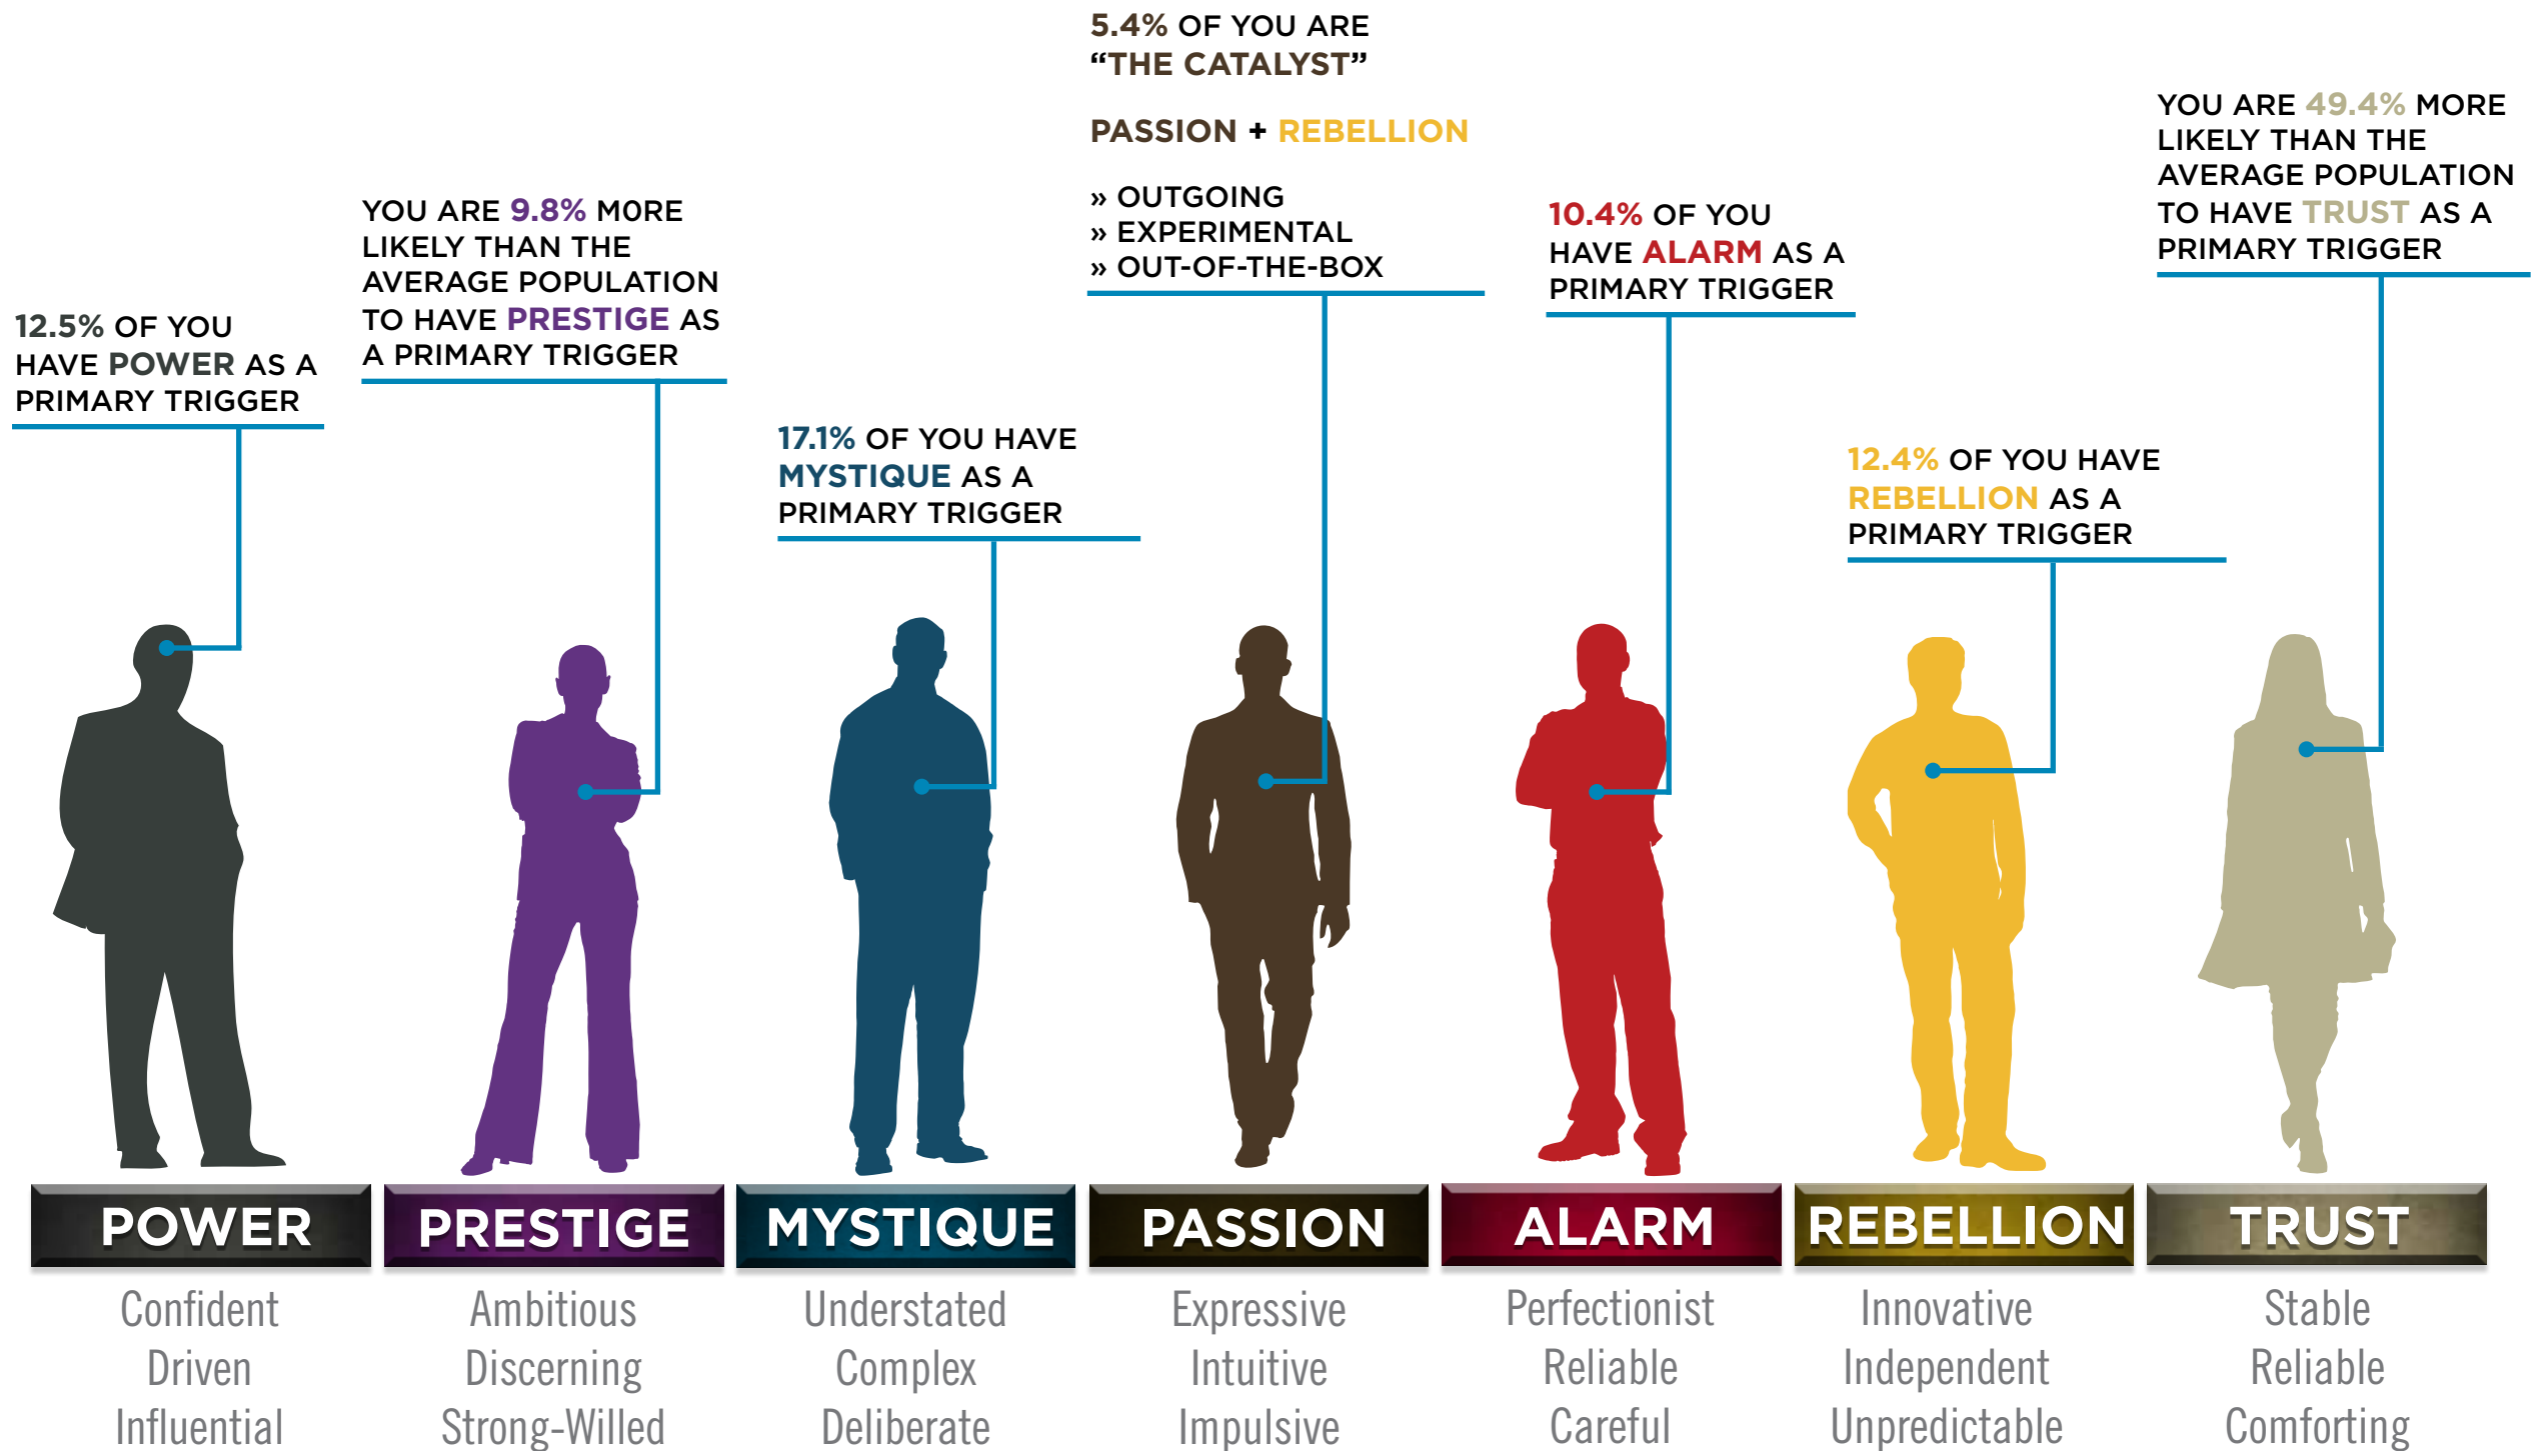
5.4% OF YOU ARE "THE CATALYST"

PASSION + REBELLION

» OUTGOING
» EXPERIMENTAL
» OUT-OF-THE-BOX

YOU ARE 49.4% MORE LIKELY THAN THE AVERAGE POPULATION TO HAVE TRUST AS A PRIMARY TRIGGER

YOU ARE 9.8% MORE LIKELY THAN THE AVERAGE POPULATION TO HAVE PRESTIGE AS A PRIMARY TRIGGER

10.4% OF YOU HAVE ALARM AS A PRIMARY TRIGGER

12.5% OF YOU HAVE POWER AS A PRIMARY TRIGGER

17.1% OF YOU HAVE MYSTIQUE AS A PRIMARY TRIGGER

12.4% OF YOU HAVE REBELLION AS A PRIMARY TRIGGER

POWER
Confident
Driven
Influential

PRESTIGE
Ambitious
Discerning
Strong-Willed

MYSTIQUE
Understated
Complex
Deliberate

PASSION
Expressive
Intuitive
Impulsive

ALARM
Perfectionist
Reliable
Careful

REBELLION
Innovative
Independent
Unpredictable

TRUST
Stable
Reliable
Comforting